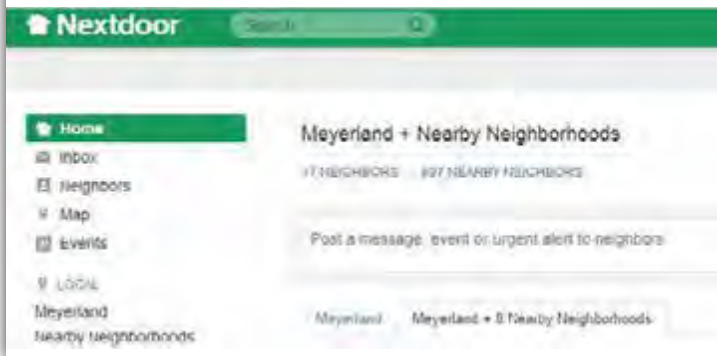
Nextdoor

Search

Home
Inbox
Neighbors
Map
Events

LOCAL
Meyerland
Nearby Neighborhoods

Meyerland + Nearby Neighborhoods

17 NEIGHBORS · 897 NEARBY NEIGHBORS

Post a message, event or urgent alert to neighbors

Meyerland
Meyerland + 8 Nearby Neighborhoods